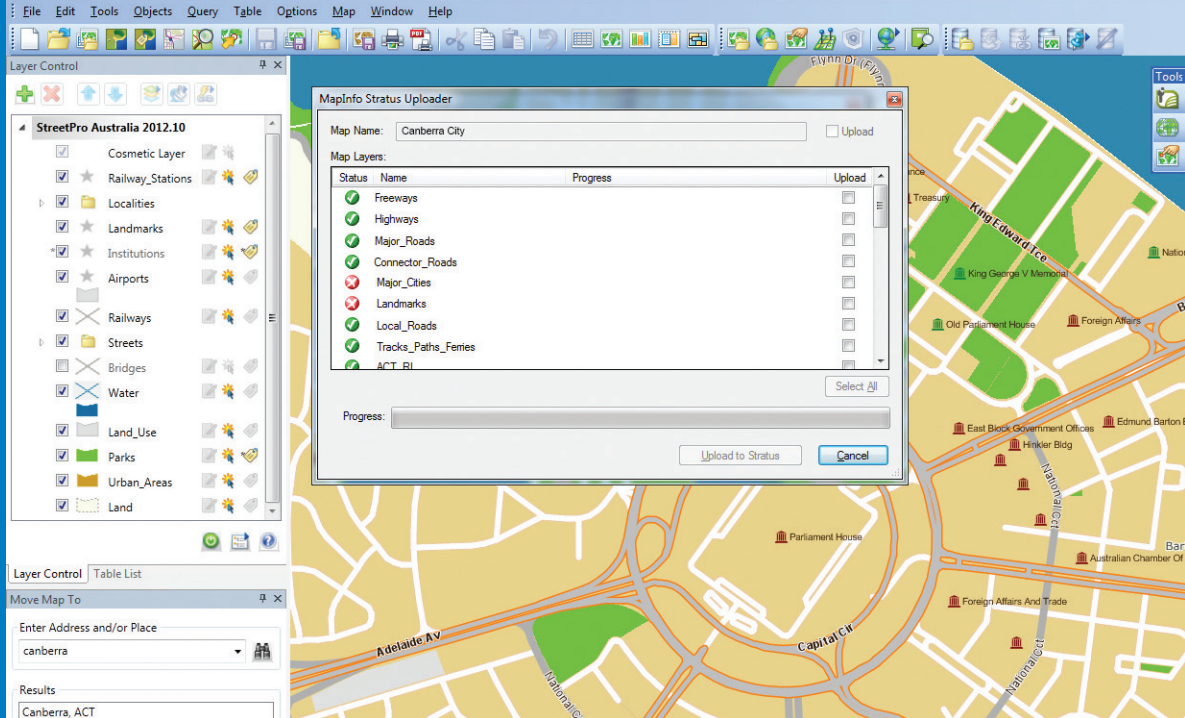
File Edit Tools Objects Query Table Options Map Window Help

Layer Control

StreetPro Australia 2012.10
Cosmetic Layer
Railway_Stations
Localities
Landmarks
Institutions
Airports
Railways
Streets
Bridges
Water
Land_Use
Parks
Urban_Areas
Land

Layer Control | Table List

Move Map To

Enter Address and/or Place
canberra

Results
Canberra, ACT

MapInfo Stratus Uploader

Map Name: Canberra City
Upload

Map Layers:

| Status | Name | Progress | Upload |
|---|---|---|---|
| | Freeways | | |
| | Highways | | |
| | Major_Roads | | |
| | Connector_Roads | | |
| | Major_Cities | | |
| | Landmarks | | |
| | Local_Roads | | |
| | Tracks_Paths_Ferries | | |
| | ACT_BI | | |

Select All

Progress:

Upload to Stratus
Cancel

Tools

Flynn Dr
Treasury
King Edward Tce
King George V Memorial
Old Parliament House
Foreign Affairs
Nation
East Block Government Offices
Edmund Barton B
Hinkler Bldg
National Cct
Parliament House
Australian Chamber Of
Foreign Affairs And Trade
Adelaide Av
Capital Cir
National Cct